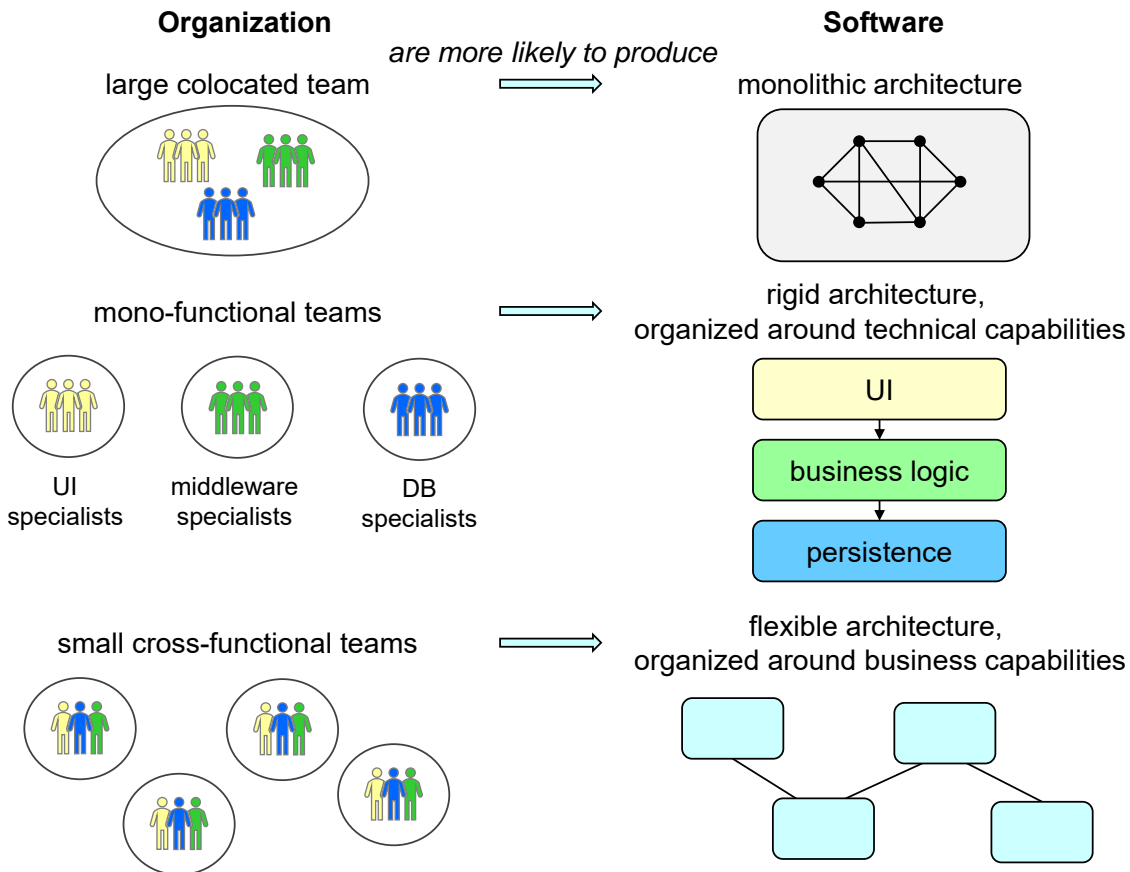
Organization

are more likely to produce

Software

large colocated team

monolithic architecture

mono-functional teams

rigid architecture, organized around technical capabilities

UI specialists

middleware specialists

DB specialists

UI

business logic

persistence

small cross-functional teams

flexible architecture, organized around business capabilities